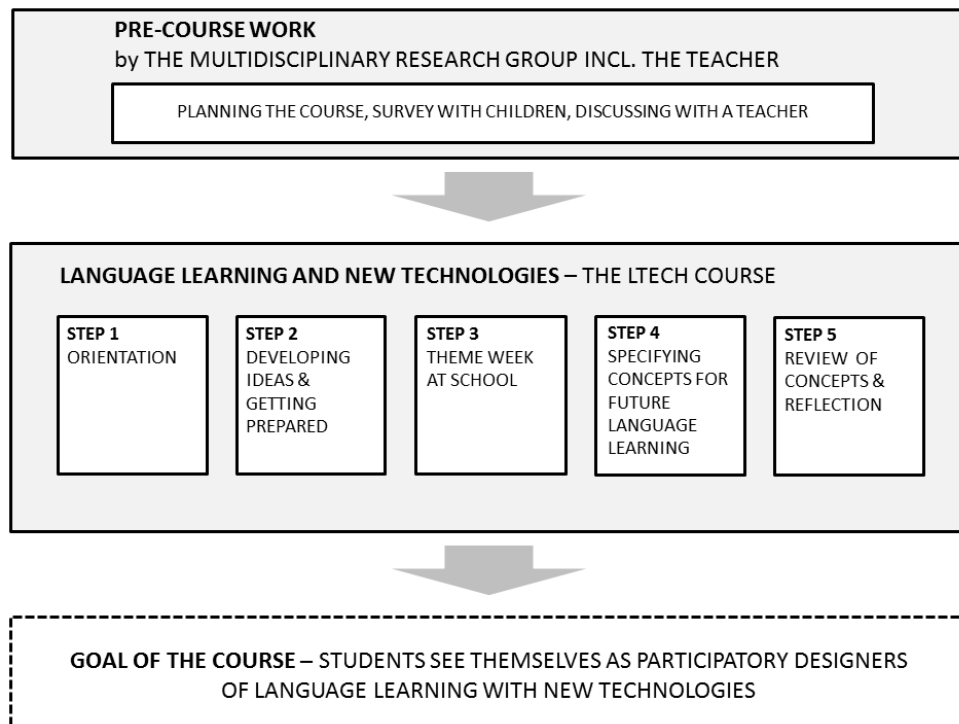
PRE-COURSE WORK
by THE MULTIDISCIPLINARY RESEARCH GROUP INCL. THE TEACHER

PLANNING THE COURSE, SURVEY WITH CHILDREN, DISCUSSING WITH A TEACHER

LANGUAGE LEARNING AND NEW TECHNOLOGIES – THE LTECH COURSE

STEP 1
ORIENTATION

STEP 2
DEVELOPING IDEAS & GETTING PREPARED

STEP 3
THEME WEEK AT SCHOOL

STEP 4
SPECIFYING CONCEPTS FOR FUTURE LANGUAGE LEARNING

STEP 5
REVIEW OF CONCEPTS & REFLECTION

GOAL OF THE COURSE – STUDENTS SEE THEMSELVES AS PARTICIPATORY DESIGNERS OF LANGUAGE LEARNING WITH NEW TECHNOLOGIES